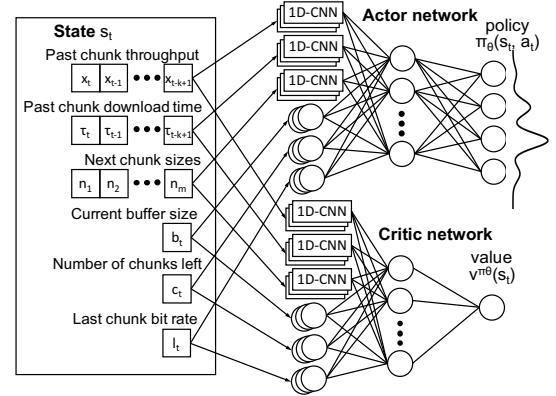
State $s_t$

Past chunk throughput

$x_t$ $x_{t-1}$ ••• $x_{t-k+1}$

Past chunk download time

$\tau_t$ $\tau_{t-1}$ ••• $\tau_{t-k+1}$

Next chunk sizes

$n_1$ $n_2$ ••• $n_m$

Current buffer size

$b_t$

Number of chunks left

$c_t$

Last chunk bit rate

$l_t$

1D-CNN

1D-CNN

1D-CNN

Actor network

policy

$\pi_\theta(s_t, a_t)$

1D-CNN

1D-CNN

1D-CNN

Critic network

value

$v^{\pi\theta}(s_t)$